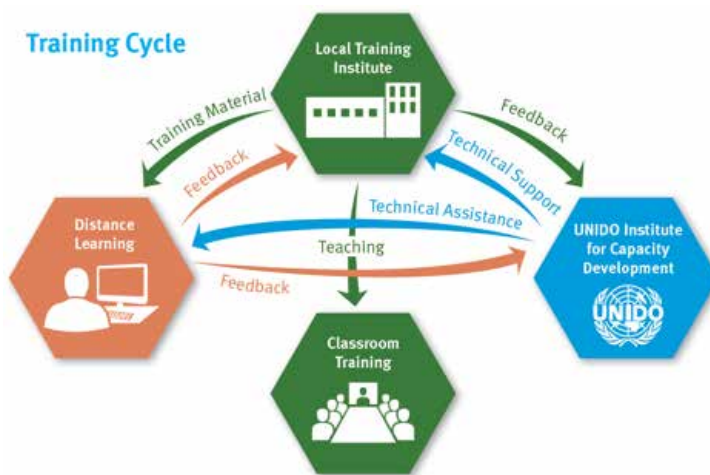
Training Cycle

Local Training Institute

Training Material

Feedback

Feedback

Technical Support

Technical Assistance

Distance Learning

Teaching

UNIDO Institute for Capacity Development

Feedback

UNIDO

Classroom Training